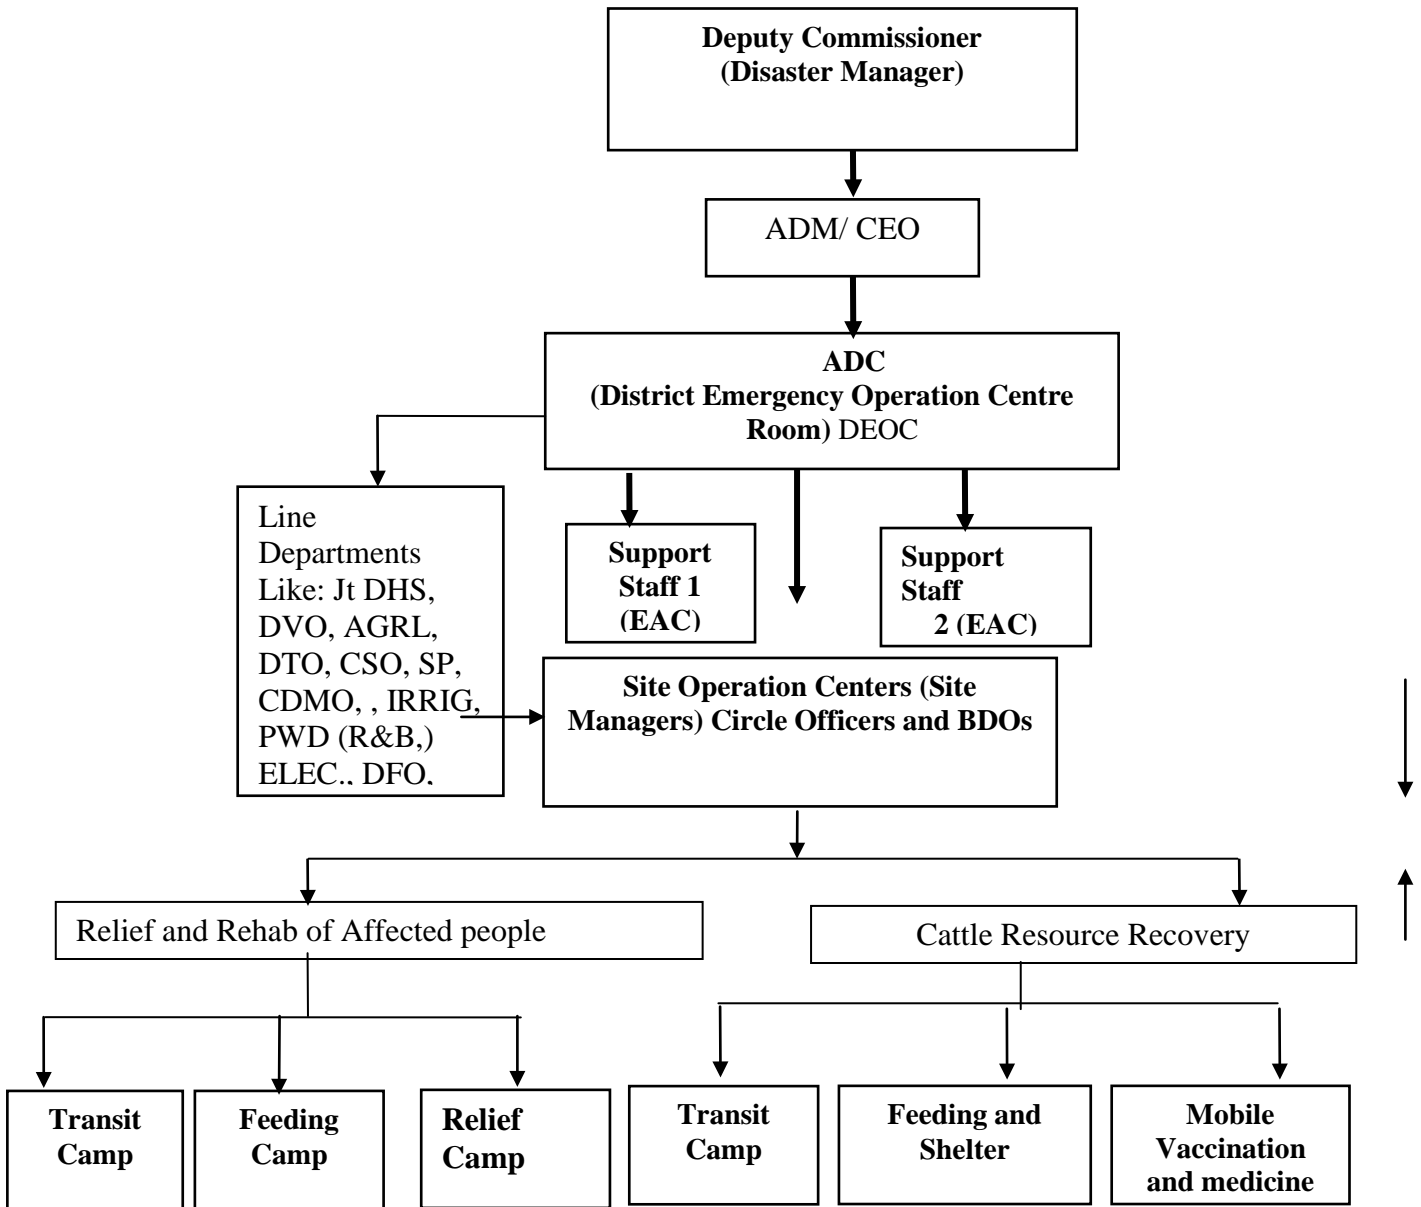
Deputy Commissioner (Disaster Manager)

ADM/ CEO

ADC (District Emergency Operation Centre Room) DEOC

Line Departments Like: Jt DHS, DVO, AGRL, DTO, CSO, SP, CDMO, , IRRIG, PWD (R&B,) ELEC., DFO,

Support Staff 1 (EAC)

Support Staff 2 (EAC)

Site Operation Centers (Site Managers) Circle Officers and BDOs

Relief and Rehab of Affected people

Cattle Resource Recovery

Transit Camp

Feeding Camp

Relief Camp

Transit Camp

Feeding and Shelter

Mobile Vaccination and medicine